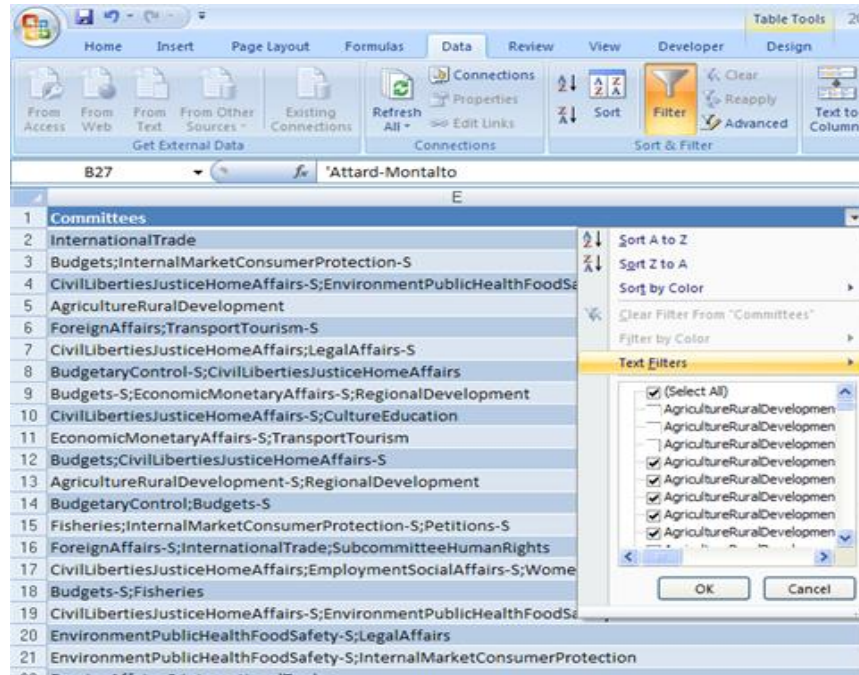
Table Tools 20

Home Insert Page Layout Formulas Data Review View Developer Design

From Access From Web From Text From Other Sources Existing Connections
Get External Data

Refresh All
Connections Properties Edit Links
Connections

Sort Filter Clear Reapply Advanced
Sort & Filter

Text to Column

B27 $f_x$ 'Attard-Montalto

E

| | E |
|---|---|
| 1 | Committees |
| 2 | InternationalTrade |
| 3 | Budgets;InternalMarketConsumerProtection-S |
| 4 | CivilLibertiesJusticeHomeAffairs-S;EnvironmentPublicHealthFoodSa |
| 5 | AgricultureRuralDevelopment |
| 6 | ForeignAffairs;TransportTourism-S |
| 7 | CivilLibertiesJusticeHomeAffairs;LegalAffairs-S |
| 8 | BudgetaryControl-S;CivilLibertiesJusticeHomeAffairs |
| 9 | Budgets-S;EconomicMonetaryAffairs-S;RegionalDevelopment |
| 10 | CivilLibertiesJusticeHomeAffairs-S;CultureEducation |
| 11 | EconomicMonetaryAffairs-S;TransportTourism |
| 12 | Budgets;CivilLibertiesJusticeHomeAffairs-S |
| 13 | AgricultureRuralDevelopment-S;RegionalDevelopment |
| 14 | BudgetaryControl;Budgets-S |
| 15 | Fisheries;InternalMarketConsumerProtection-S;Petitions-S |
| 16 | ForeignAffairs-S;InternationalTrade;SubcommitteeHumanRights |
| 17 | CivilLibertiesJusticeHomeAffairs;EmploymentSocialAffairs-S;Wome |
| 18 | Budgets-S;Fisheries |
| 19 | CivilLibertiesJusticeHomeAffairs-S;EnvironmentPublicHealthFoodSa |
| 20 | EnvironmentPublicHealthFoodSafety-S;LegalAffairs |
| 21 | EnvironmentPublicHealthFoodSafety-S;InternalMarketConsumerProtection |

Sort A to Z
Sort Z to A
Sort by Color
Clear Filter From "Committees"
Filter by Color
Text Filters

(Select All)
AgricultureRuralDevelopmen
AgricultureRuralDevelopmen
AgricultureRuralDevelopmen
AgricultureRuralDevelopmen
AgricultureRuralDevelopmen
AgricultureRuralDevelopmen
AgricultureRuralDevelopmen
AgricultureRuralDevelopmen

OK Cancel